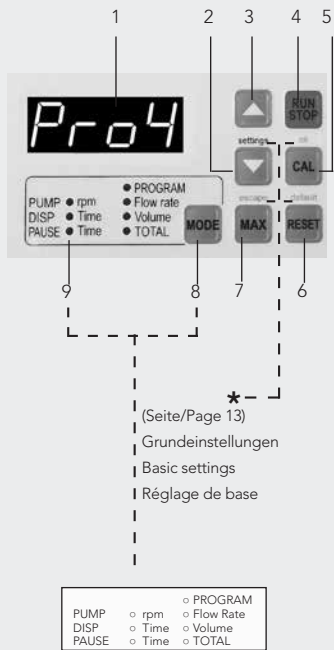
1 2 3 4 5

Pro4

settings

ok

RUN STOP

CAL

escape

default

PUMP ● rpm
DISP ● Time
PAUSE ● Time

● PROGRAM
● Flow rate
● Volume
● TOTAL

MODE

MAX

RESET

9 8 7 6

*

(Seite/Page 13)
Grundeinstellungen
Basic settings
Réglage de base

| | | |
|---|---|---|
| | | ○ PROGRAM |
| PUMP | ○ rpm | ○ Flow Rate |
| DISP | ○ Time | ○ Volume |
| PAUSE | ○ Time | ○ TOTAL |